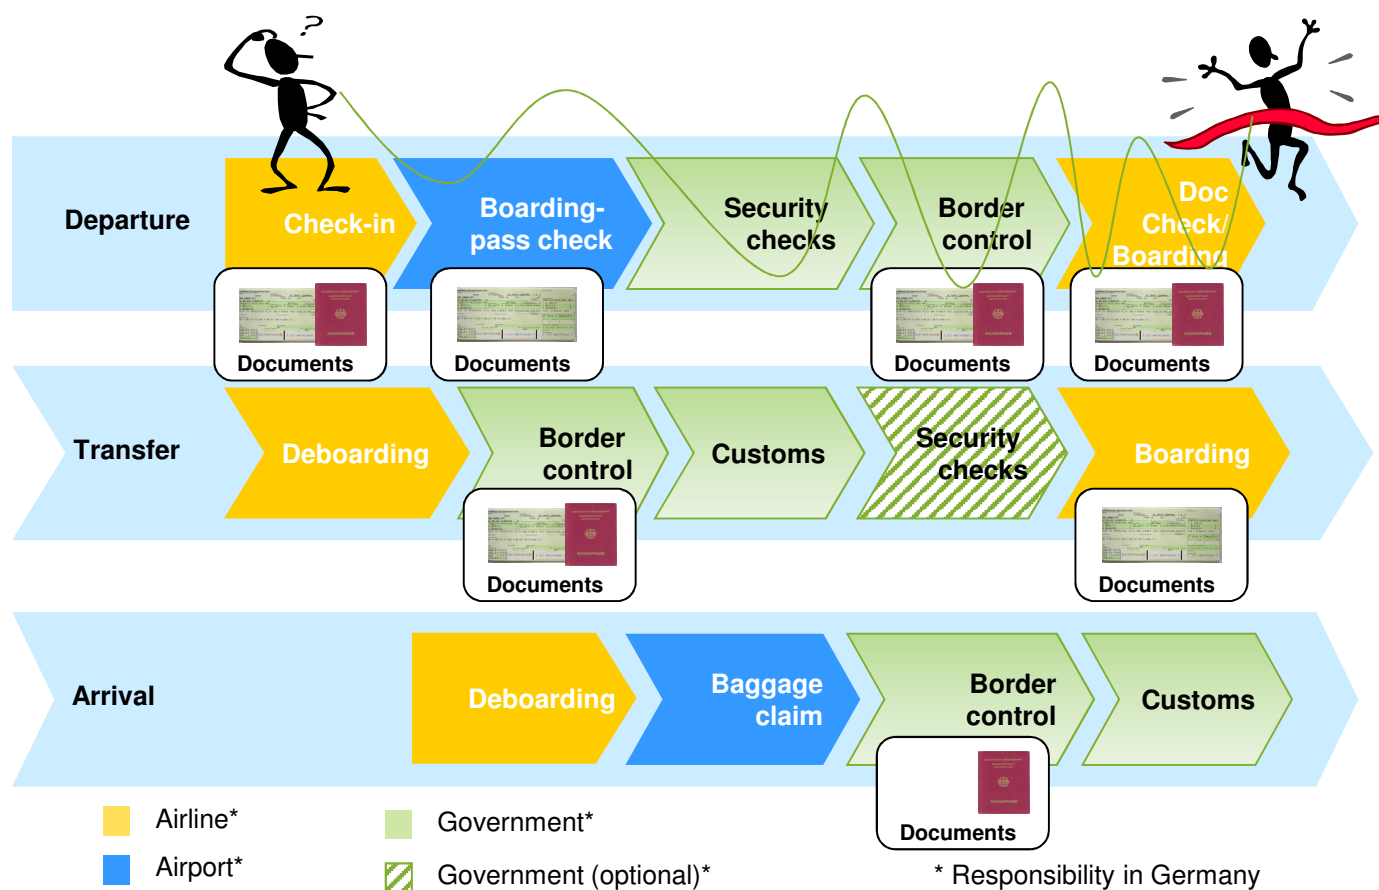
?

Departure

Check-in

Boarding-pass check

Security checks

Border control

Doc Check/ Boarding

Documents

Documents

Documents

Documents

Transfer

Deboarding

Border control

Customs

Security checks

Boarding

Documents

Documents

Arrival

Deboarding

Baggage claim

Border control

Customs

Documents

Airline*

Airport*

Government*

Government (optional)*

* Responsibility in Germany